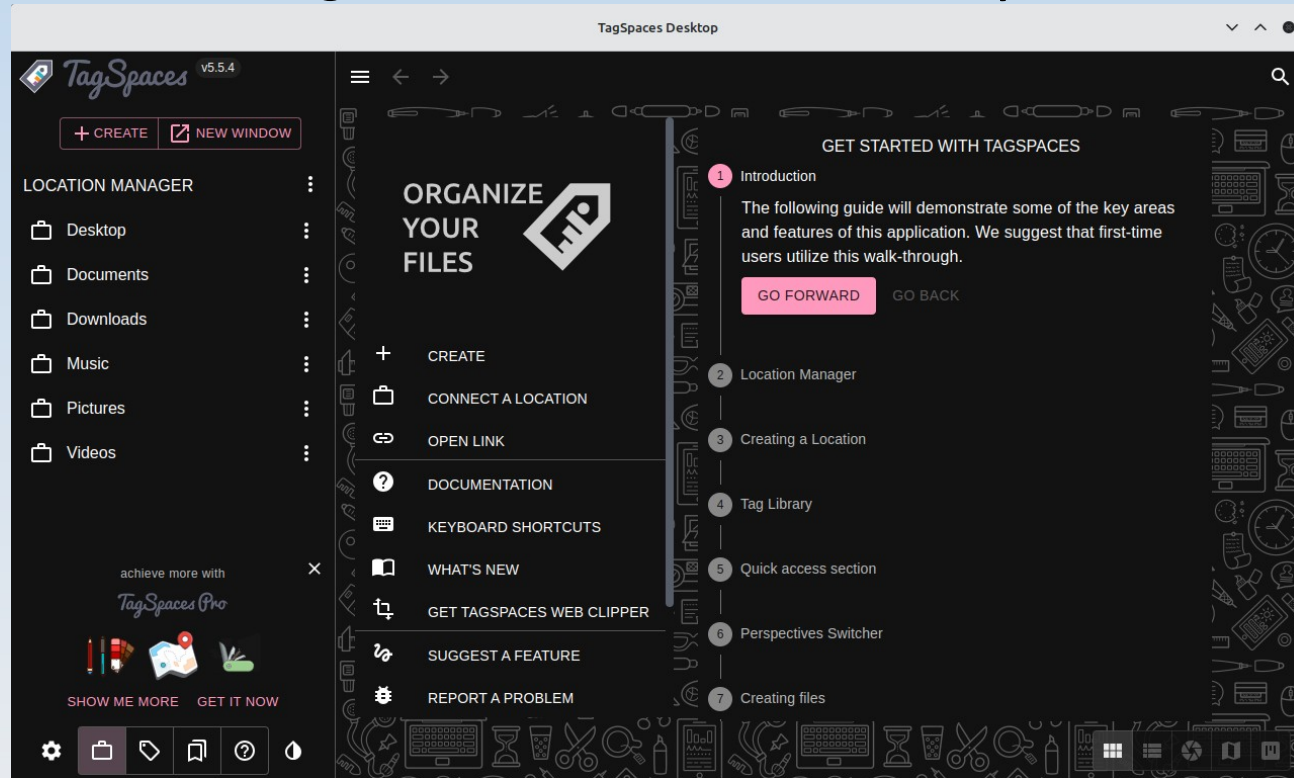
TagSpaces Desktop

TagSpaces v5.5.4

+ CREATE
NEW WINDOW

LOCATION MANAGER

Desktop
Documents
Downloads
Music
Pictures
Videos

achieve more with
TagSpaces Pro

SHOW ME MORE
GET IT NOW

ORGANIZE YOUR FILES

CREATE
CONNECT A LOCATION
OPEN LINK
DOCUMENTATION
KEYBOARD SHORTCUTS
WHAT'S NEW
GET TAGSPACES WEB CLIPPER
SUGGEST A FEATURE
REPORT A PROBLEM

GET STARTED WITH TAGSPACES

1 Introduction

The following guide will demonstrate some of the key areas and features of this application. We suggest that first-time users utilize this walk-through.

GO FORWARD
GO BACK

2 Location Manager
3 Creating a Location
4 Tag Library
5 Quick access section
6 Perspectives Switcher
7 Creating files